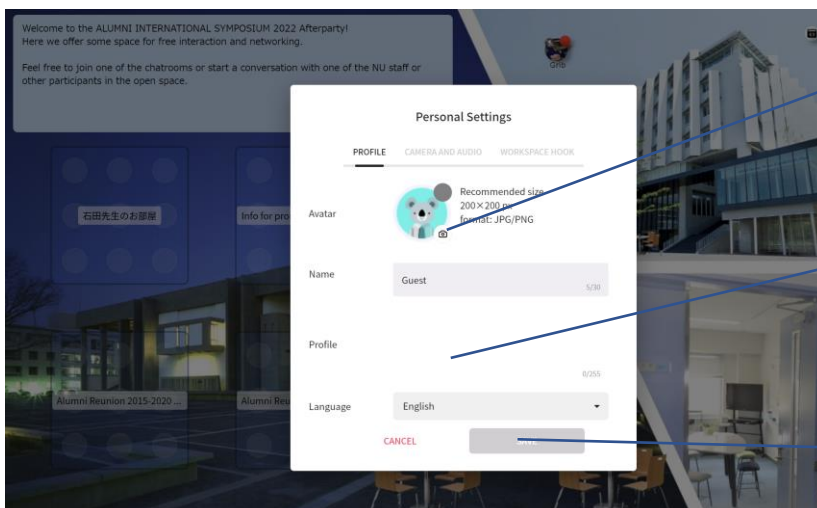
Welcome to the ALUMNI INTERNATIONAL SYMPOSIUM 2022 Afterparty!
Here we offer some space for free interaction and networking.

Feel free to join one of the chatrooms or start a conversation with one of the NU staff or other participants in the open space.

石田先生のお部屋

Info for pro

Alumni Reunion 2015-2020 ...

Alumni Re

GRO

Personal Settings

PROFILE CAMERA AND AUDIO WORKSPACE HOOK

Avatar

Recommended size
200×200 px
format: JPG/PNG

Name

Guest

5/30

Profile

0/255

Language

English

CANCEL

SAVE